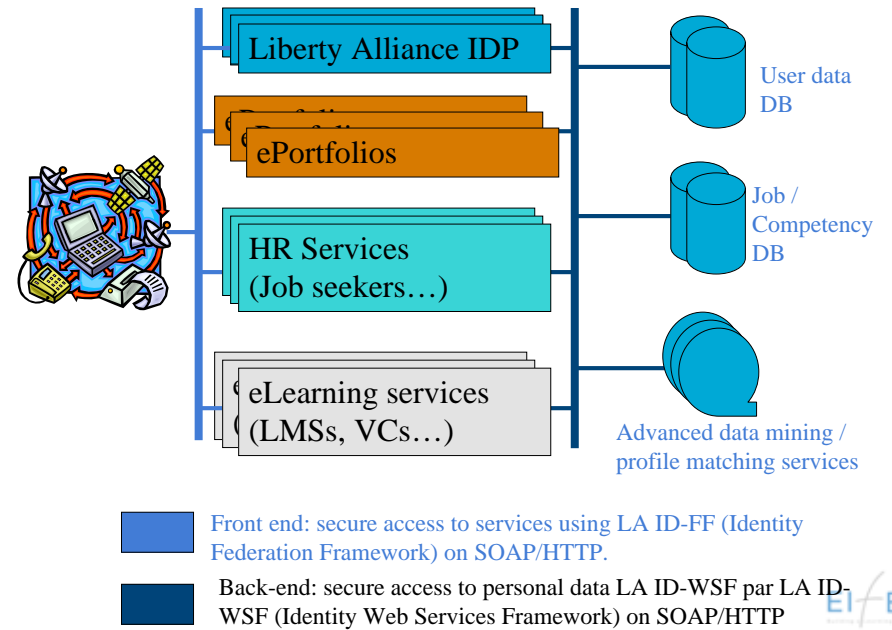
Liberty Alliance IDP

ePortfolios

HR Services
(Job seekers…)

eLearning services
(LMSs, VCs…)

User data
DB

Job /
Competency
DB

Advanced data mining /
profile matching services

Front end: secure access to services using LA ID-FF (Identity Federation Framework) on SOAP/HTTP.

Back-end: secure access to personal data LA ID-WSF par LA ID-WSF (Identity Web Services Framework) on SOAP/HTTP

EIfE